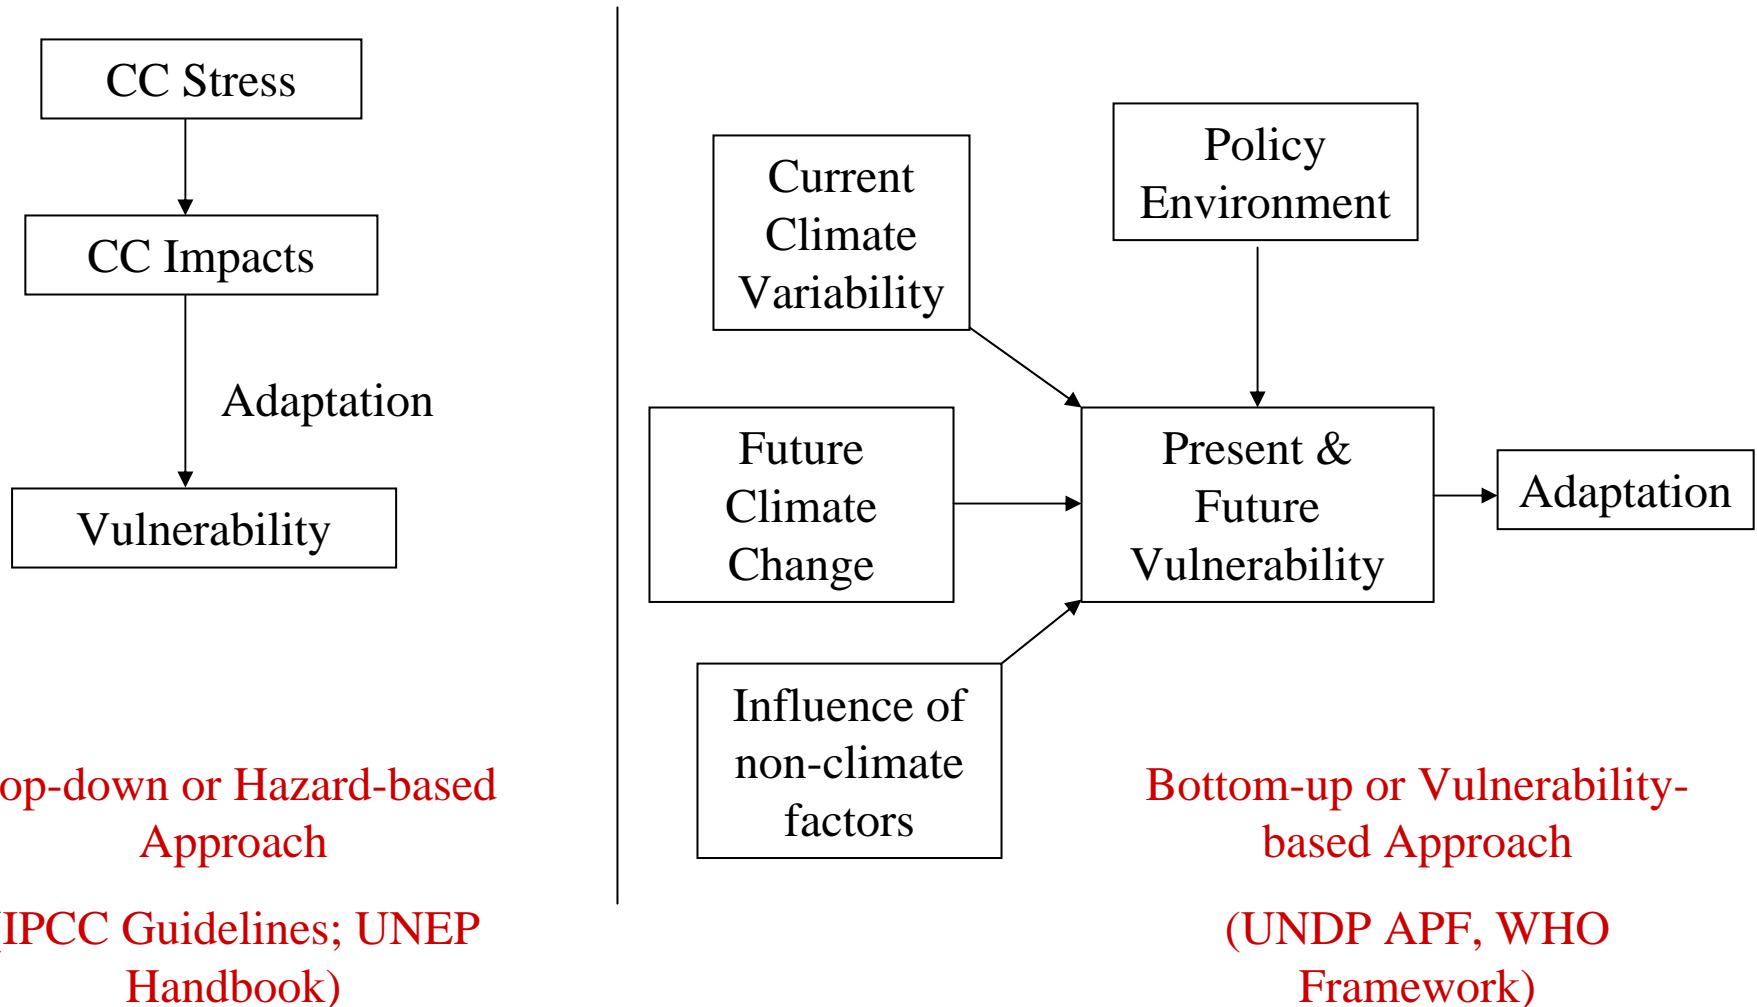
CC Stress

CC Impacts

Adaptation

Vulnerability

op-down or Hazard-based Approach

IPCC Guidelines; UNEP Handbook)

Current Climate Variability

Policy Environment

Future Climate Change

Present & Future Vulnerability

Adaptation

Influence of non-climate factors

Bottom-up or Vulnerability-based Approach

(UNDP APF, WHO Framework)